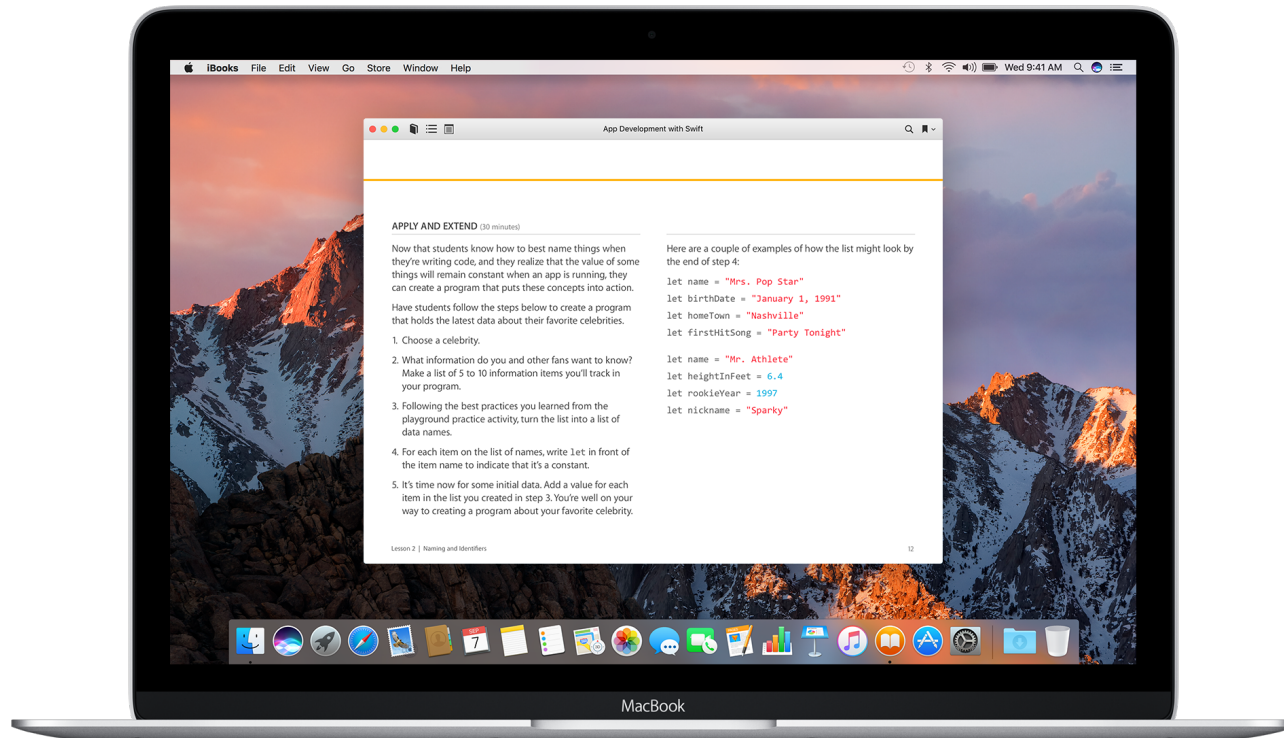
iBooks File Edit View Go Store Window Help

Wed 9:41 AM

App Development with Swift

APPLY AND EXTEND (30 minutes)

Now that students know how to best name things when they're writing code, and they realize that the value of some things will remain constant when an app is running, they can create a program that puts these concepts into action.

Have students follow the steps below to create a program that holds the latest data about their favorite celebrities.

1. Choose a celebrity.

2. What information do you and other fans want to know? Make a list of 5 to 10 information items you'll track in your program.

3. Following the best practices you learned from the playground practice activity, turn the list into a list of data names.

4. For each item on the list of names, write let in front of the item name to indicate that it's a constant.

5. It's time now for some initial data. Add a value for each item in the list you created in step 3. You're well on your way to creating a program about your favorite celebrity.

Here are a couple of examples of how the list might look by the end of step 4:

let name = "Mrs. Pop Star"
let birthDate = "January 1, 1991"
let homeTown = "Nashville"
let firstHitSong = "Party Tonight"

let name = "Mr. Athlete"
let heightInFeet = 6.4
let rookieYear = 1997
let nickname = "Sparky"

Lesson 2 | Naming and Identifiers

12

7

MacBook